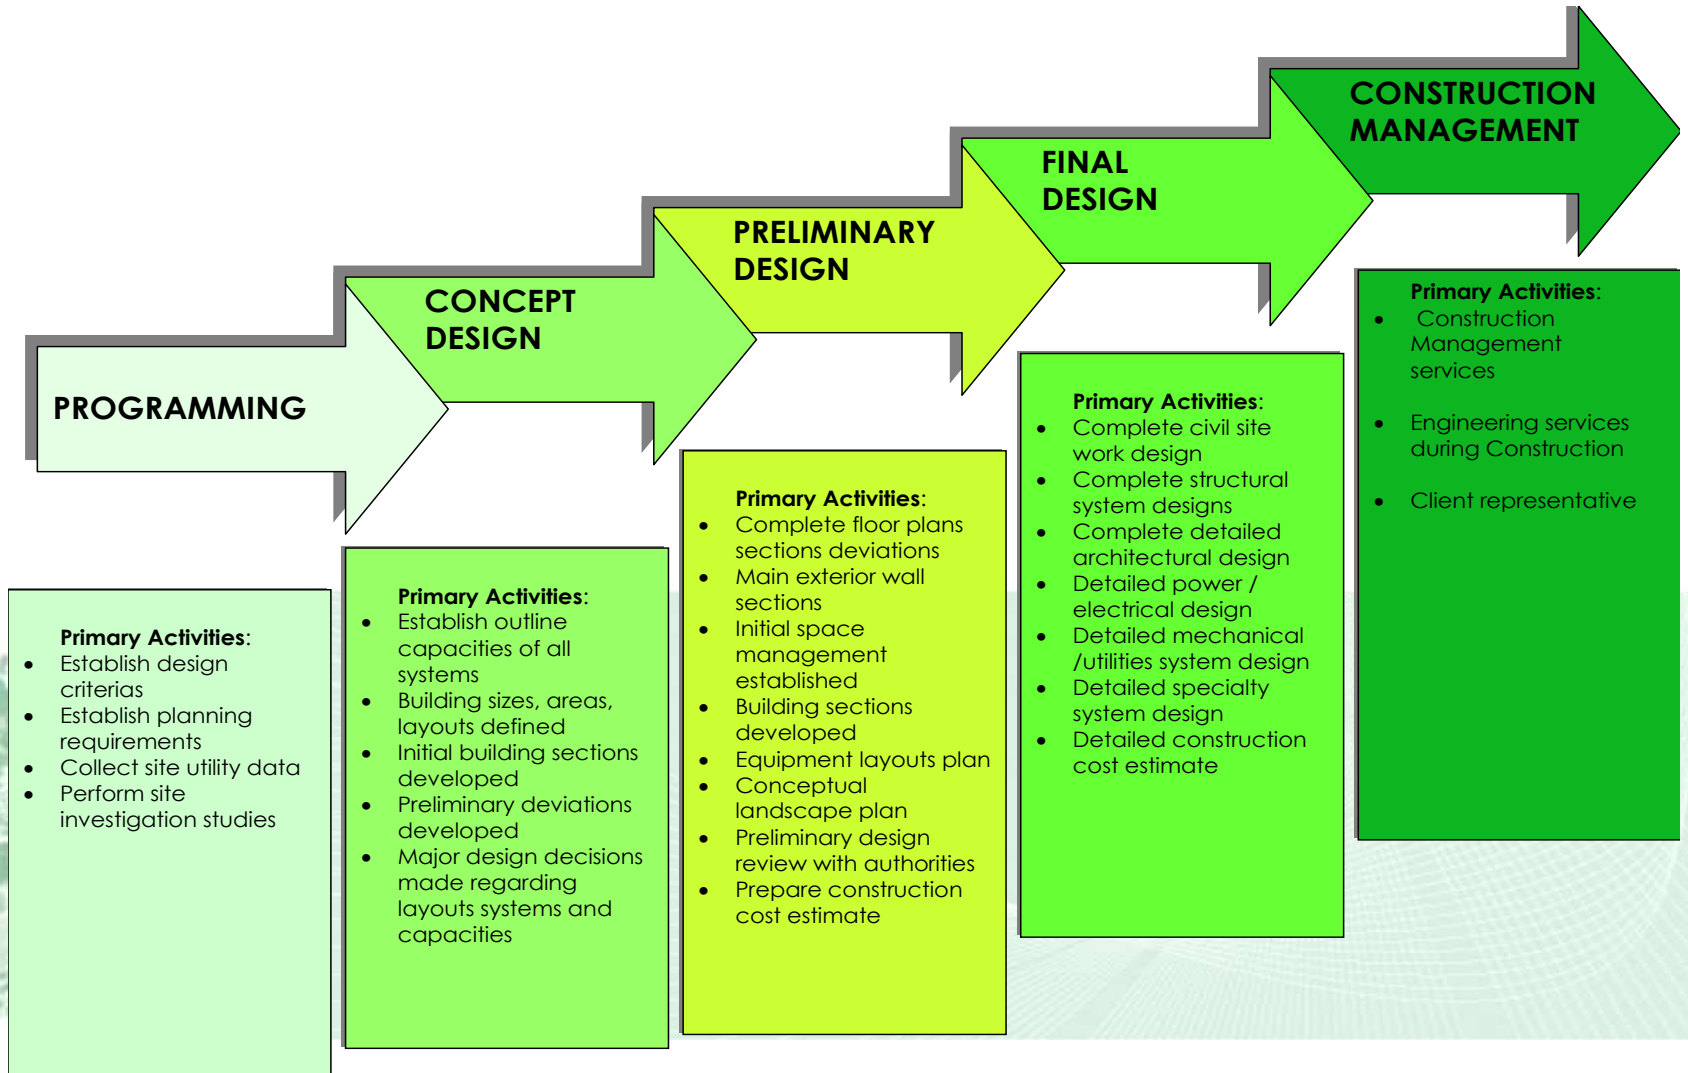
PROGRAMMING

CONCEPT DESIGN

PRELIMINARY DESIGN

FINAL DESIGN

CONSTRUCTION MANAGEMENT

Primary Activities:
- Establish design criterias
- Establish planning requirements
- Collect site utility data
- Perform site investigation studies

Primary Activities:
- Establish outline capacities of all systems
- Building sizes, areas, layouts defined
- Initial building sections developed
- Preliminary deviations developed
- Major design decisions made regarding layouts systems and capacities

Primary Activities:
- Complete floor plans sections deviations
- Main exterior wall sections
- Initial space management established
- Building sections developed
- Equipment layouts plan
- Conceptual landscape plan
- Preliminary design review with authorities
- Prepare construction cost estimate

Primary Activities:
- Complete civil site work design
- Complete structural system designs
- Complete detailed architectural design
- Detailed power / electrical design
- Detailed mechanical /utilities system design
- Detailed specialty system design
- Detailed construction cost estimate

Primary Activities:
- Construction Management services
- Engineering services during Construction
- Client representative